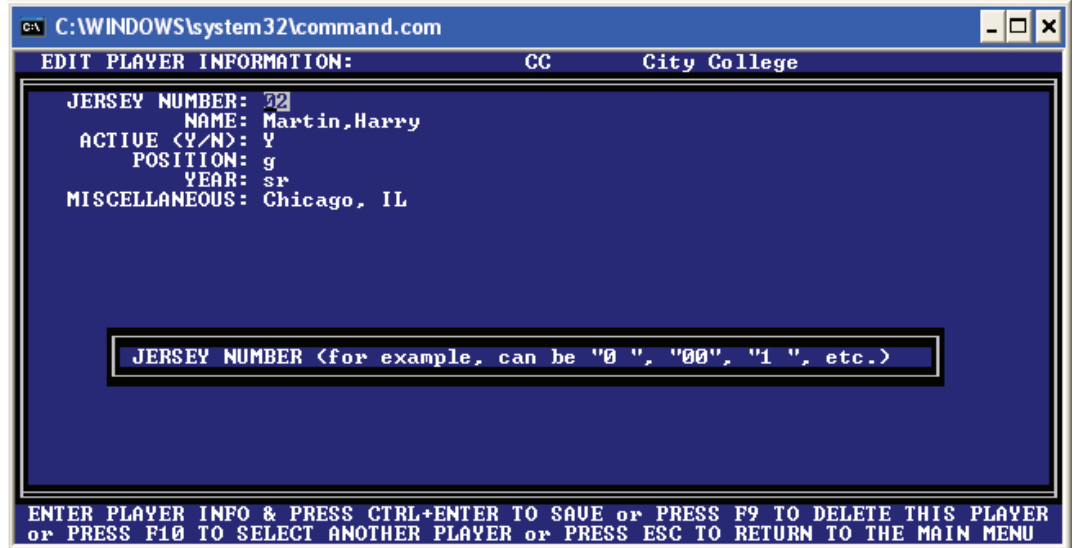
C:\WINDOWS\system32\command.com

EDIT PLAYER INFORMATION: CC City College

JERSEY NUMBER: 02
NAME: Martin,Harry
ACTIVE (Y/N): Y
POSITION: g
YEAR: sr
MISCELLANEOUS: Chicago, IL

JERSEY NUMBER (for example, can be "0 ", "00", "1 ", etc.)

ENTER PLAYER INFO & PRESS CTRL+ENTER TO SAVE or PRESS F9 TO DELETE THIS PLAYER or PRESS F10 TO SELECT ANOTHER PLAYER or PRESS ESC TO RETURN TO THE MAIN MENU